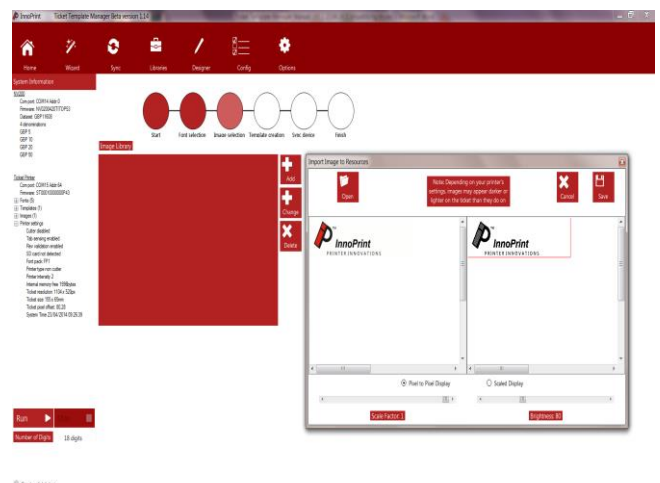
InnoPrint Ticket Template Manager Beta version 1.14

Home Wizard Sync Libraries Designer Config Options

System Information

NV200
Com port: COM14 Addr 0
Firmware: NV02004297FUP03
Dataset: GBP15003
4 denominations
GBP 5
GBP 10
GBP 20
GBP 50

Ticket Printer
Com port: COM15 Addr 64
Firmware: ST000100000SP43
Fonts (5)
Templates (1)
Images (1)
Printer settings
Cutter disabled
Tab sensing enabled
Rev validation enabled
SD card not detected
Font pack: FP1
Printer type: non cutter
Printer intensity: 2
Internal memory free: 1098kbps
Ticket resolution: 1134 x 328px
Ticket size: 100 x 80mm
Ticket peel offset: 00.28
System Time 23/04/2014 09:26:39

Start Font selection Image selection Template creation Sync device Finish

Image Library

Add Change Delete

Import Image to Resources

Open

Note: Depending on your printer's settings, images may appear darker or lighter on the ticket than they do on

Cancel Save

InnoPrint PRINTER INNOVATIONS

InnoPrint PRINTER INNOVATIONS

Pixel to Pixel Display Scaled Display

Scale Factor 1 Brightness 80

Run

Number of Digits 18 digits